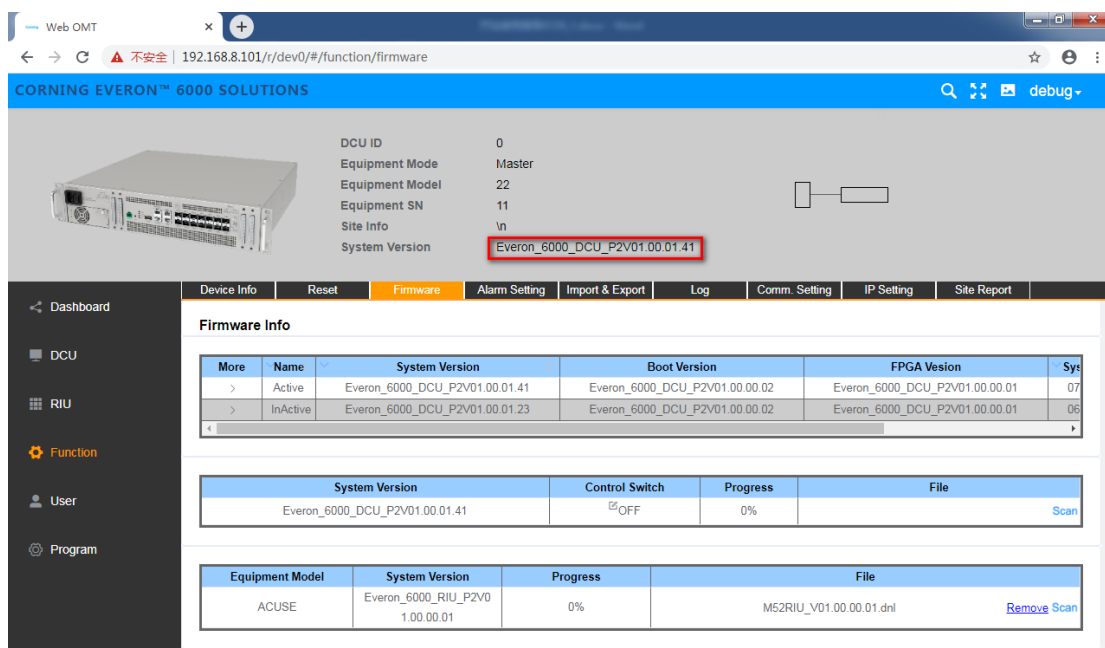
Web OMT

不安全 | 192.168.8.101/r/dev0/#/function/firmware

CORNING EVERON™ 6000 SOLUTIONS

debug

DCU ID 0
Equipment Mode Master
Equipment Model 22
Equipment SN 11
Site Info \n
System Version Everon_6000_DCU_P2V01.00.01.41

Device Info | Reset | Firmware | Alarm Setting | Import & Export | Log | Comm. Setting | IP Setting | Site Report

Dashboard

DCU

RIU

Function

User

Program

Firmware Info

| More | Name | System Version | Boot Version | FPGA Vesion | Sys |
|---|---|---|---|---|---|
| > | Active | Everon_6000_DCU_P2V01.00.01.41 | Everon_6000_DCU_P2V01.00.00.02 | Everon_6000_DCU_P2V01.00.00.01 | 07 |
| > | InActive | Everon_6000_DCU_P2V01.00.01.23 | Everon_6000_DCU_P2V01.00.00.02 | Everon_6000_DCU_P2V01.00.00.01 | 06 |

| System Version | Control Switch | Progress | File |
|---|---|---|---|
| Everon_6000_DCU_P2V01.00.01.41 | OFF | 0% | Scan |

| Equipment Model | System Version | Progress | File |
|---|---|---|---|
| ACUSE | Everon_6000_RIU_P2V01.00.00.01 | 0% | M52RIU_V01.00.00.01.dnl Remove Scan |